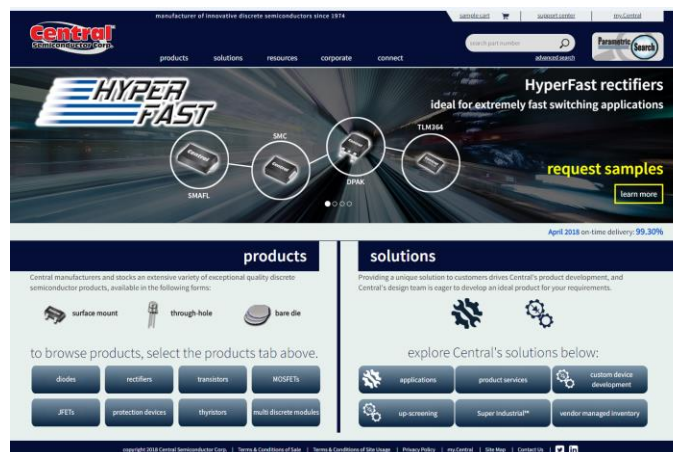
Central Semiconductor Corp.

manufacturer of innovative discrete semiconductors since 1974

sample cart | support center | my Central

products solutions resources corporate connect

search part number

advanced search

Parametric Search

HYPER FAST

HyperFast rectifiers

ideal for extremely fast switching applications

SMC

TLM364

SMAFL

DPAK

request samples

learn more

April 2018 on-time delivery: 99.30%

products

Central manufactures and stocks an extensive variety of exceptional quality discrete semiconductor products, available in the following forms:

surface mount through-hole bare die

to browse products, select the products tab above.

diodes | rectifiers | transistors | MOSFETs

JFETs | protection devices | thyristors | multi discrete modules

solutions

Providing a unique solution to customers drives Central's product development, and Central's design team is eager to develop an ideal product for your requirements.

explore Central's solutions below:

applications | product services | custom device development

up-screening | Super Industrial™ | vendor managed inventory

copyright 2018 Central Semiconductor Corp. | Terms & Conditions of Sale | Terms & Conditions of Site Usage | Privacy Policy | my Central | Site Map | Contact Us |